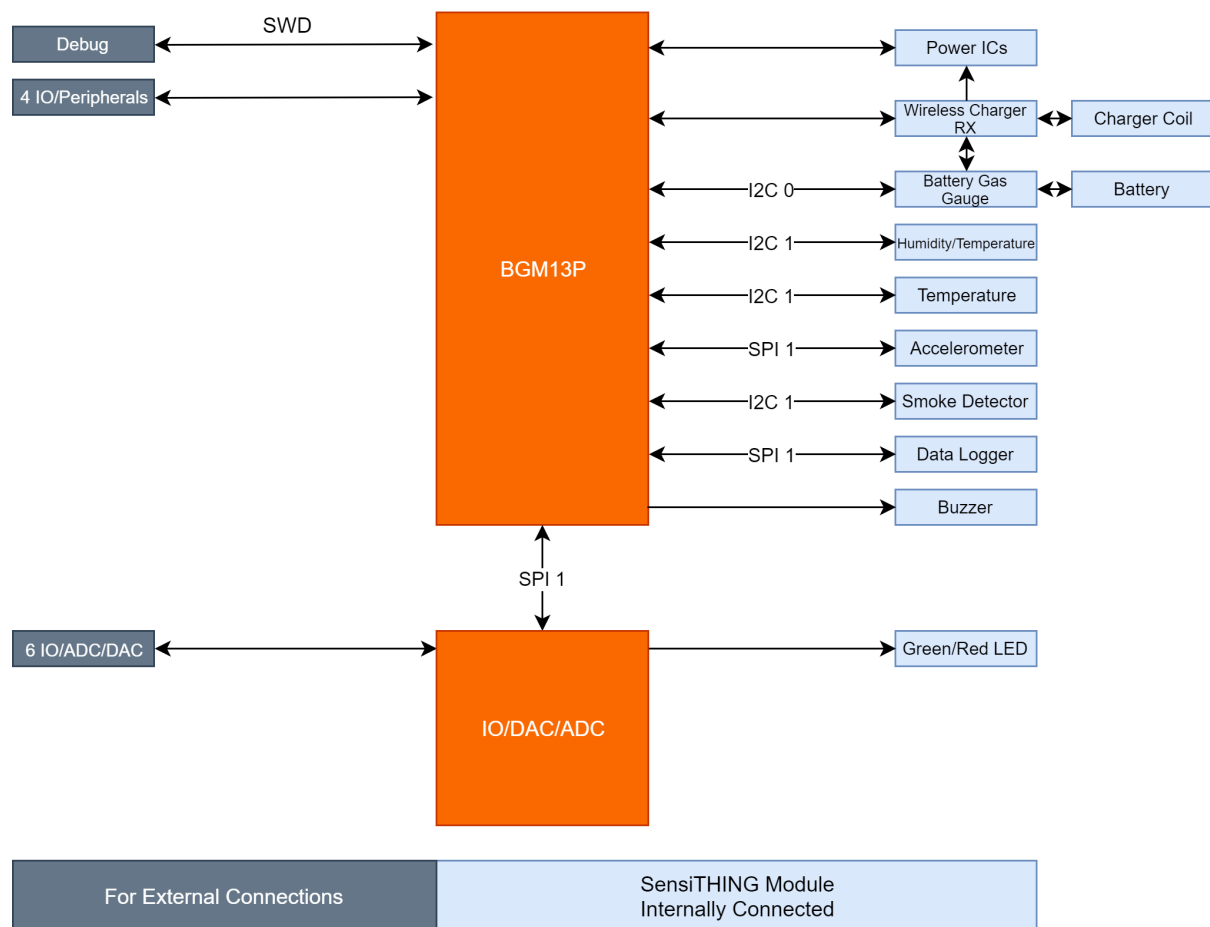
Debug

SWD

4 IO/Peripherals

BGM13P

Power ICs

Wireless Charger RX

Charger Coil

I2C 0

Battery Gas Gauge

Battery

I2C 1

Humidity/Temperature

I2C 1

Temperature

SPI 1

Accelerometer

I2C 1

Smoke Detector

SPI 1

Data Logger

Buzzer

SPI 1

6 IO/ADC/DAC

IO/DAC/ADC

Green/Red LED

For External Connections

SensiTHING Module
Internally Connected